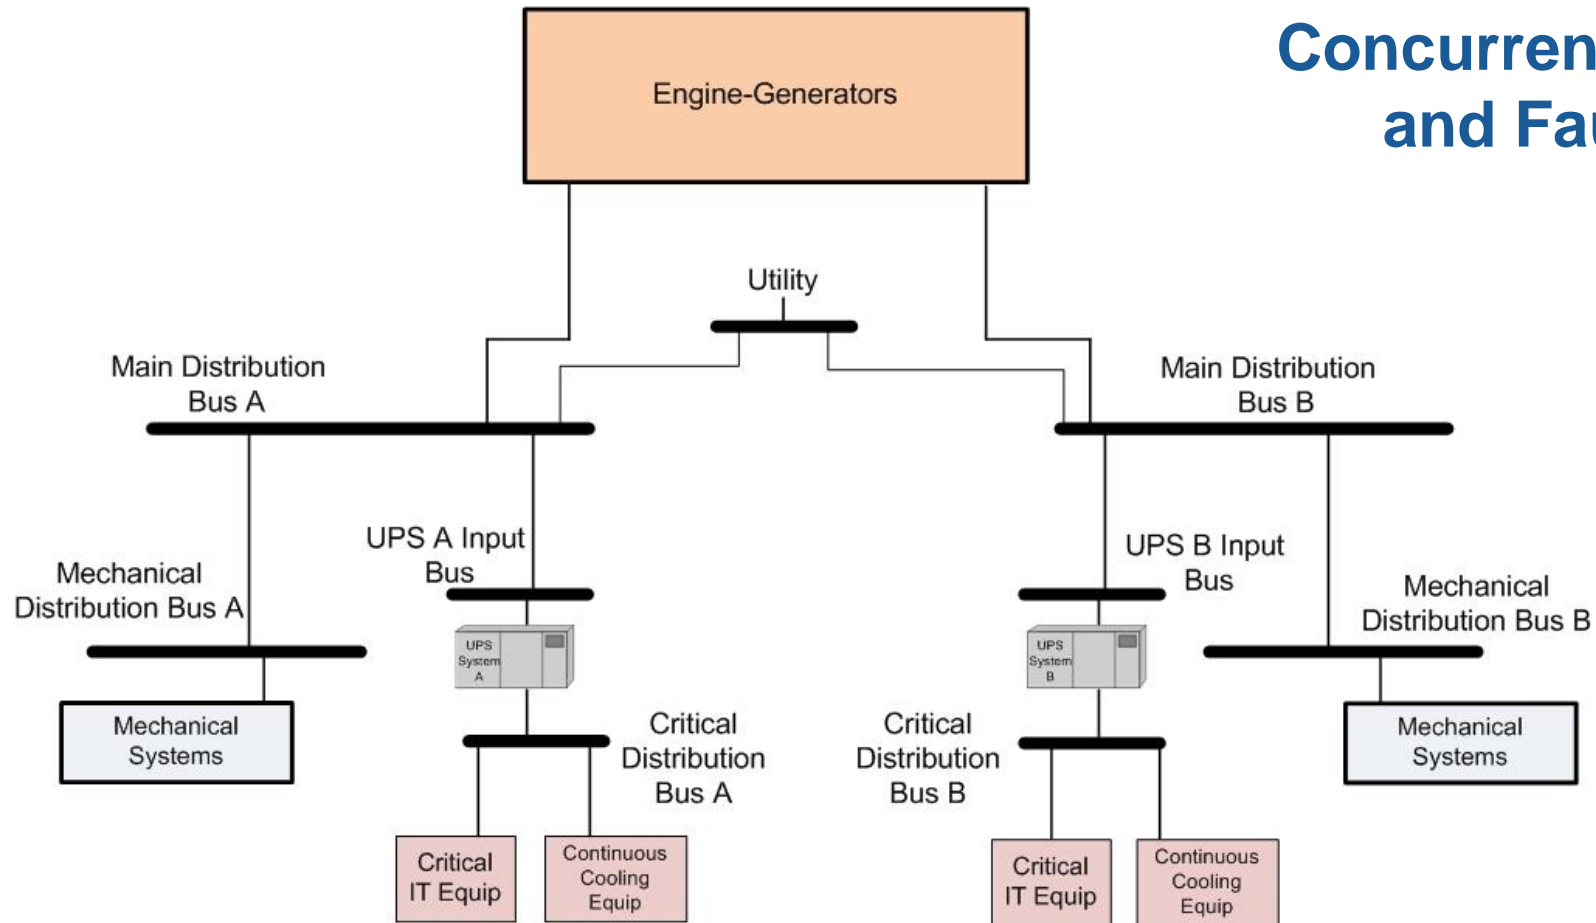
Concurren
and Fau

Engine-Generators

Utility

Main Distribution Bus A

Main Distribution Bus B

UPS A Input Bus

UPS B Input Bus

Mechanical Distribution Bus A

Mechanical Distribution Bus B

UPS System A

UPS System B

Mechanical Systems

Critical Distribution Bus A

Critical Distribution Bus B

Mechanical Systems

Critical IT Equip

Continuous Cooling Equip

Critical IT Equip

Continuous Cooling Equip